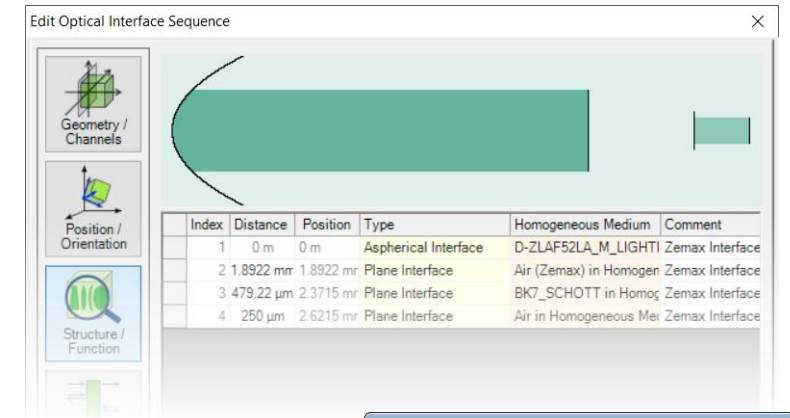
Edit Optical Interface Sequence

Geometry / Channels

Position / Orientation

Structure / Function

| Index | Distance | Position | Type | Homogeneous Medium | Comment |
|---|---|---|---|---|---|
| 1 | 0 m | 0 m | Aspherical Interface | D-ZLAF52LA_M_LIGHTI | Zemax Interface |
| 2 | 1.8922 mm | 1.8922 mr | Plane Interface | Air (Zemax) in Homogen | Zemax Interface |
| 3 | 479.22 µm | 2.3715 mr | Plane Interface | BK7_SCHOTT in Homog | Zemax Interface |
| 4 | 250 µm | 2.6215 mr | Plane Interface | Air in Homogeneous Me | Zemax Interface |